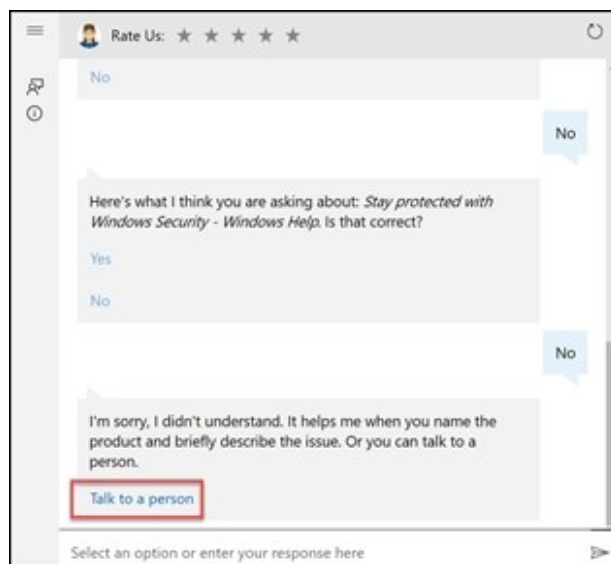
Rate Us:

No

No

Here's what I think you are asking about: *Stay protected with Windows Security - Windows Help.* Is that correct?

Yes

No

No

I'm sorry, I didn't understand. It helps me when you name the product and briefly describe the issue. Or you can talk to a person.

Talk to a person

Select an option or enter your response here